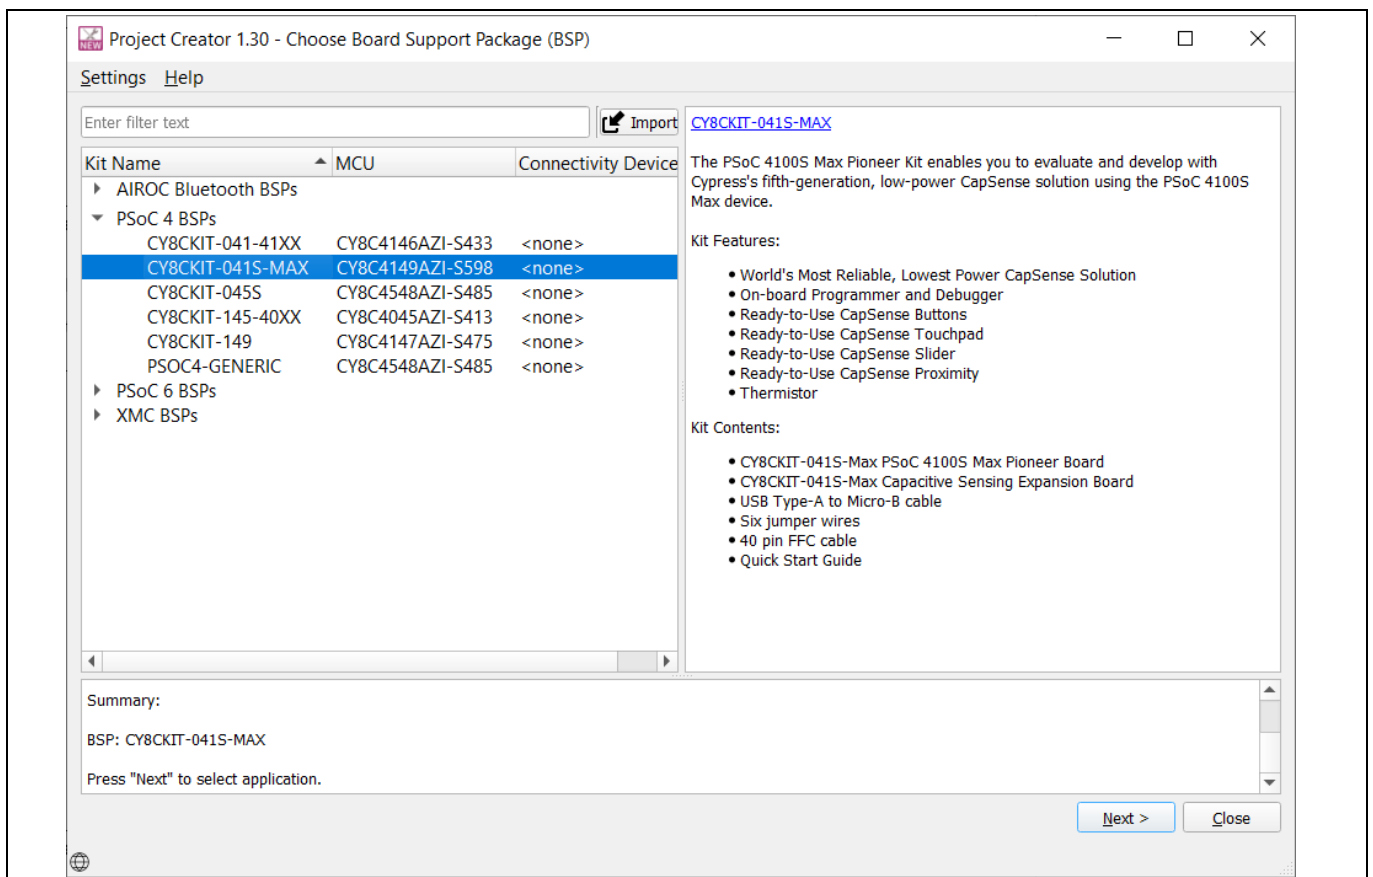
Project Creator 1.30 - Choose Board Support Package (BSP)

Settings Help

Enter filter text

Import

| Kit Name | MCU | Connectivity Device |
|---|---|---|
| AIROC Bluetooth BSPs | | |
| PSoC 4 BSPs | | |
| CY8CKIT-041-41XX | CY8C4146AZI-S433 | <none> |
| CY8CKIT-041S-MAX | CY8C4149AZI-S598 | <none> |
| CY8CKIT-045S | CY8C4548AZI-S485 | <none> |
| CY8CKIT-145-40XX | CY8C4045AZI-S413 | <none> |
| CY8CKIT-149 | CY8C4147AZI-S475 | <none> |
| PSOC4-GENERIC | CY8C4548AZI-S485 | <none> |
| PSoC 6 BSPs | | |
| XMC BSPs | | |

CY8CKIT-041S-MAX

The PSoC 4100S Max Pioneer Kit enables you to evaluate and develop with Cypress's fifth-generation, low-power CapSense solution using the PSoC 4100S Max device.

Kit Features:

• World's Most Reliable, Lowest Power CapSense Solution
• On-board Programmer and Debugger
• Ready-to-Use CapSense Buttons
• Ready-to-Use CapSense Touchpad
• Ready-to-Use CapSense Slider
• Ready-to-Use CapSense Proximity
• Thermistor

Kit Contents:

• CY8CKIT-041S-Max PSoC 4100S Max Pioneer Board
• CY8CKIT-041S-Max Capacitive Sensing Expansion Board
• USB Type-A to Micro-B cable
• Six jumper wires
• 40 pin FFC cable
• Quick Start Guide

Summary:

BSP: CY8CKIT-041S-MAX

Press "Next" to select application.

Next > Close